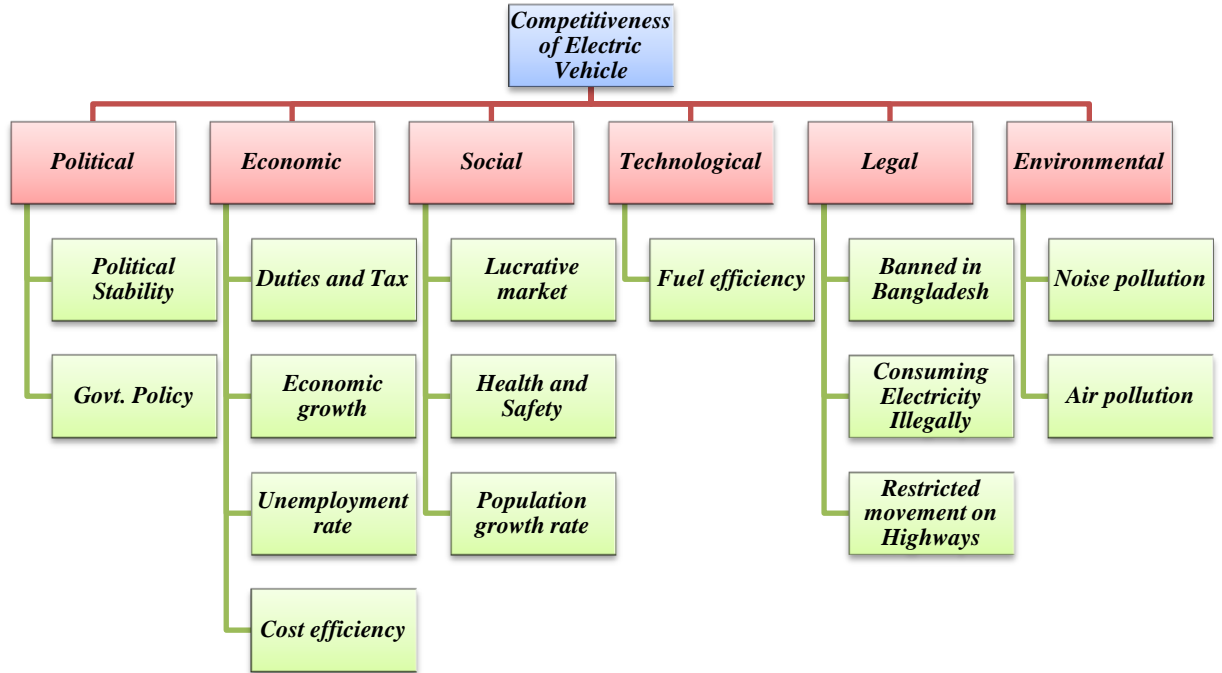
Competitiveness of Electric Vehicle

Political

Political Stability

Govt. Policy

Economic

Duties and Tax

Economic growth

Unemployment rate

Cost efficiency

Social

Lucrative market

Health and Safety

Population growth rate

Technological

Fuel efficiency

Legal

Banned in Bangladesh

Consuming Electricity Illegally

Restricted movement on Highways

Environmental

Noise pollution

Air pollution